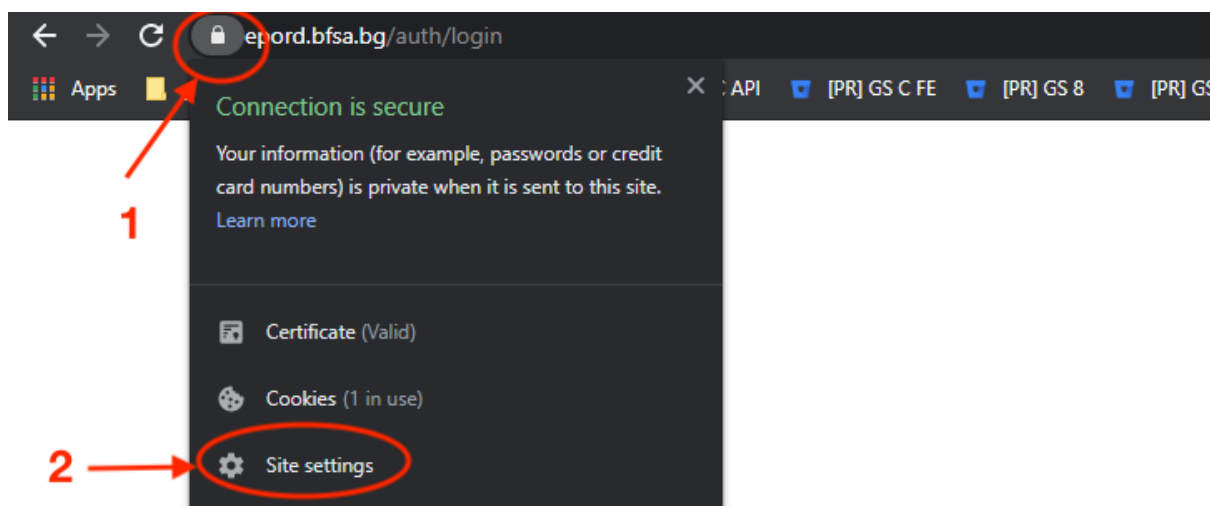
epord.bfsa.bg/auth/login

Apps

C API [PR] GS C FE [PR] GS 8 [PR] GS

Connection is secure

Your information (for example, passwords or credit card numbers) is private when it is sent to this site. Learn more

Certificate (Valid)

Cookies (1 in use)

Site settings

1

2